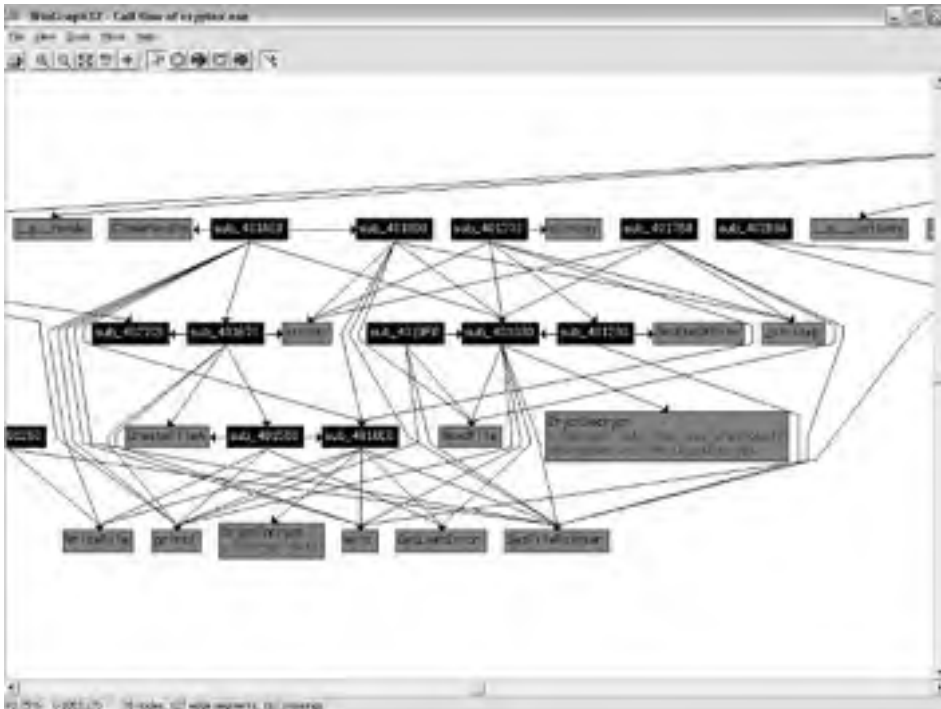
WinGraph32 - Call flow of cryptor.exe

File View Zoom Move Help

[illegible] sub_401A50 sub_401000 sub_401200 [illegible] sub_401780 sub_401B00 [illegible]

sub_401920 sub_401670 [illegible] sub_4012F0 sub_401300 sub_401350 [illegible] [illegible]

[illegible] CreateFileA sub_401580 sub_4016E0 ReadFile CryptDecrypt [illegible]

WriteFile printf CryptEncrypt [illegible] GetLastError SetFilePointer

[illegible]